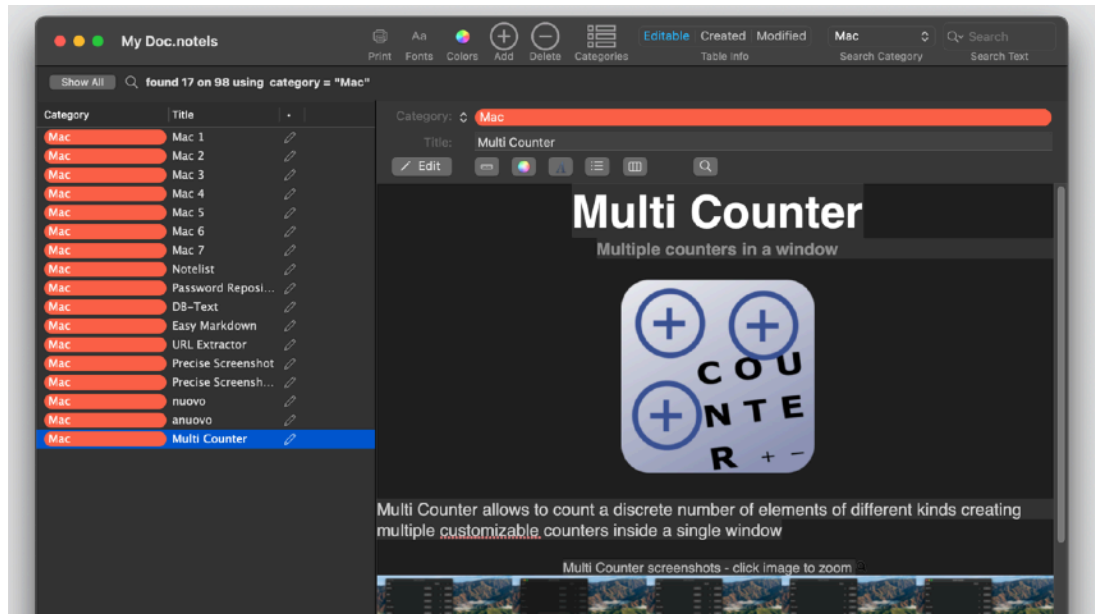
My Doc.notels

Print Fonts Colors Add Delete Categories

Editable Created Modified

Table Info

Mac

Search Category

Search

Search Text

Show All

found 17 on 98 using category = "Mac"

| Category | Title | • |
|---|---|---|
| Mac | Mac 1 | |
| Mac | Mac 2 | |
| Mac | Mac 3 | |
| Mac | Mac 4 | |
| Mac | Mac 5 | |
| Mac | Mac 6 | |
| Mac | Mac 7 | |
| Mac | Notelist | |
| Mac | Password Reposi... | |
| Mac | DB-Text | |
| Mac | Easy Markdown | |
| Mac | URL Extractor | |
| Mac | Precise Screenshot | |
| Mac | Precise Screensh... | |
| Mac | nuovo | |
| Mac | anuovo | |
| Mac | Multi Counter | |

Category: Mac

Title: Multi Counter

Edit

Multi Counter

Multiple counters in a window

C O U
N T E
R + −

Multi Counter allows to count a discrete number of elements of different kinds creating multiple customizable counters inside a single window

Multi Counter screenshots - click image to zoom